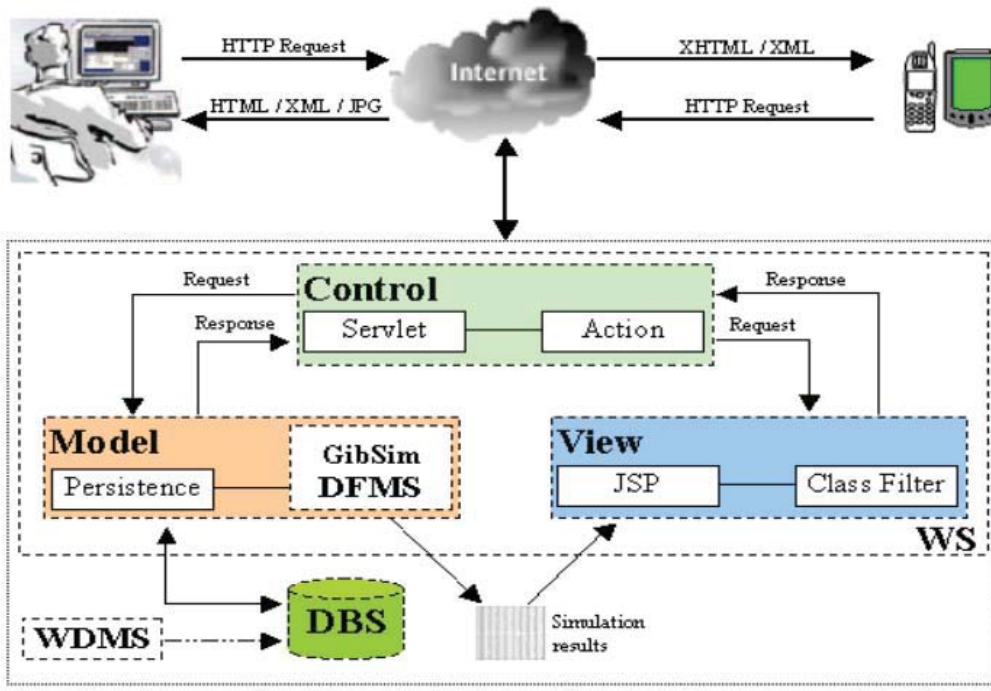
HTTP Request

HTML / XML / JPG

Internet

XHTML / XML

HTTP Request

Request

Control

Response

Response

Servlet

Action

Request

Model

GibSim

Persistence

DFMS

View

JSP

Class Filter

WS

DBS

WDMS

Simulation results